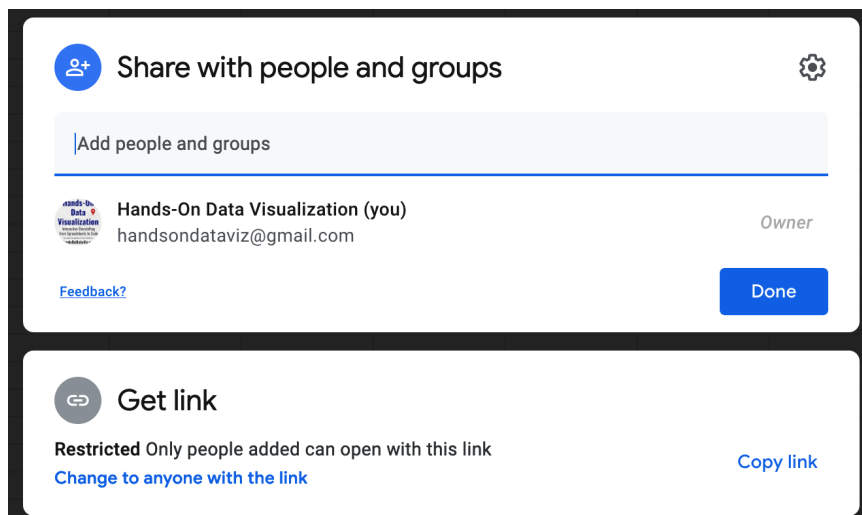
Share with people and groups

Add people and groups

Hands-On Data Visualization

Hands-On Data Visualization (you)
handsondataviz@gmail.com

Owner

Feedback?

Done

Get link

**Restricted** Only people added can open with this link
Change to anyone with the link

Copy link